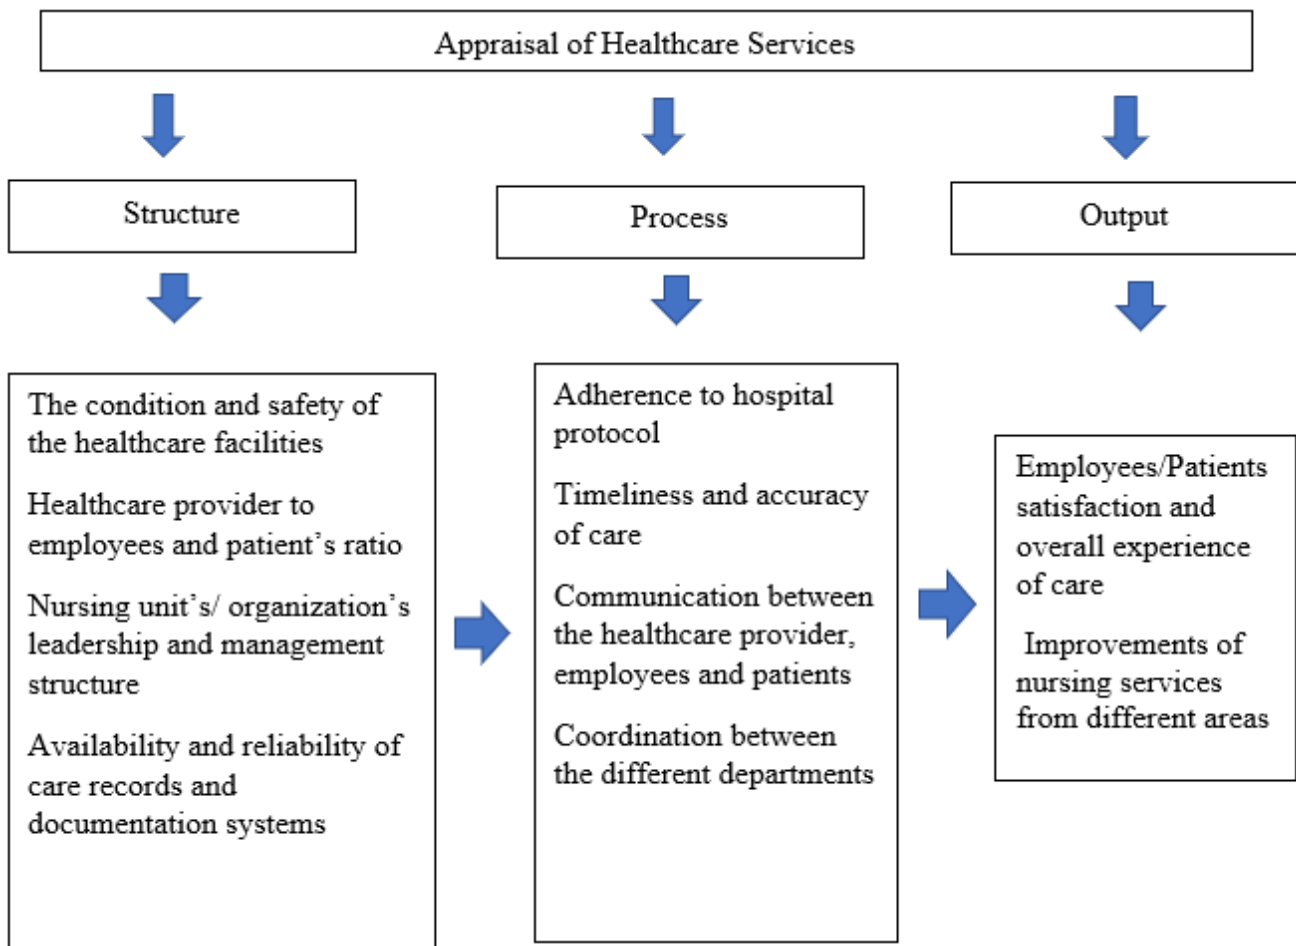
Appraisal of Healthcare Services

Structure

Process

Output

The condition and safety of the healthcare facilities

Healthcare provider to employees and patient’s ratio

Nursing unit’s/ organization’s leadership and management structure

Availability and reliability of care records and documentation systems

Adherence to hospital protocol

Timeliness and accuracy of care

Communication between the healthcare provider, employees and patients

Coordination between the different departments

Employees/Patients satisfaction and overall experience of care

Improvements of nursing services from different areas